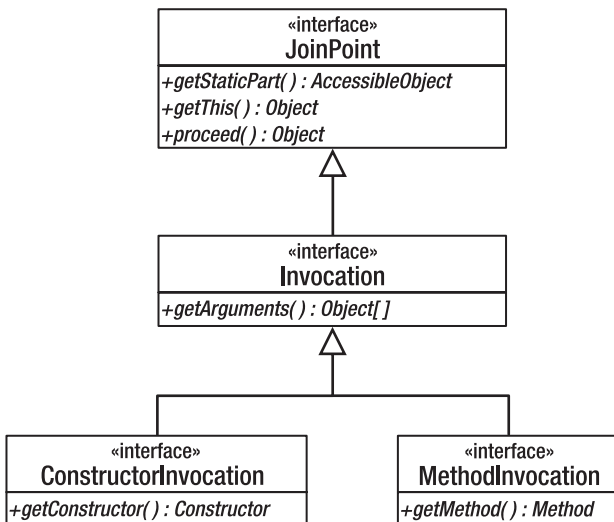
«interface»
JoinPoint

+getStaticPart( ) : AccessibleObject
+getThis( ) : Object
+proceed( ) : Object

«interface»
Invocation

+getArguments( ) : Object[ ]

«interface»
ConstructorInvocation

+getConstructor( ) : Constructor

«interface»
MethodInvocation

+getMethod( ) : Method